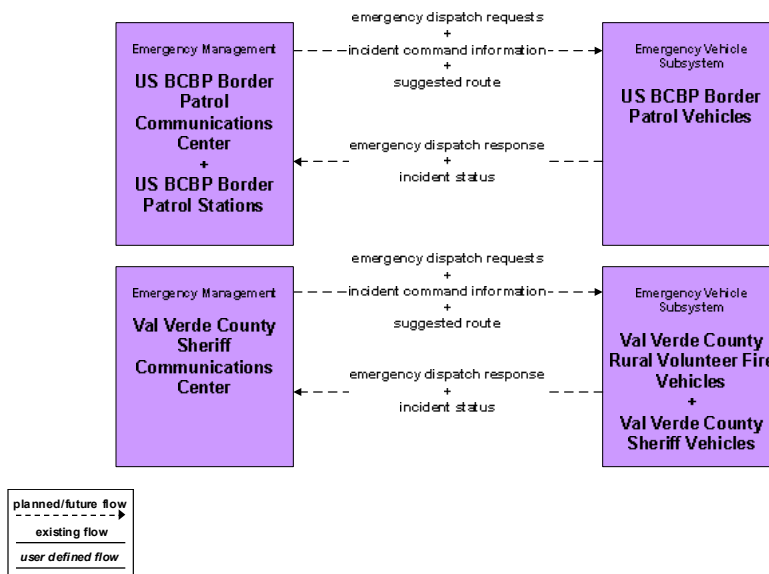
Emergency Management

US BCBP Border Patrol Communications Center
+
US BCBP Border Patrol Stations

emergency dispatch requests
+
incident command information
+
suggested route

emergency dispatch response
+
incident status

Emergency Vehicle Subsystem

US BCBP Border Patrol Vehicles

Emergency Management

Val Verde County Sheriff Communications Center

emergency dispatch requests
+
incident command information
+
suggested route

emergency dispatch response
+
incident status

Emergency Vehicle Subsystem

Val Verde County Rural Volunteer Fire Vehicles
+
Val Verde County Sheriff Vehicles

planned/future flow
existing flow
user defined flow